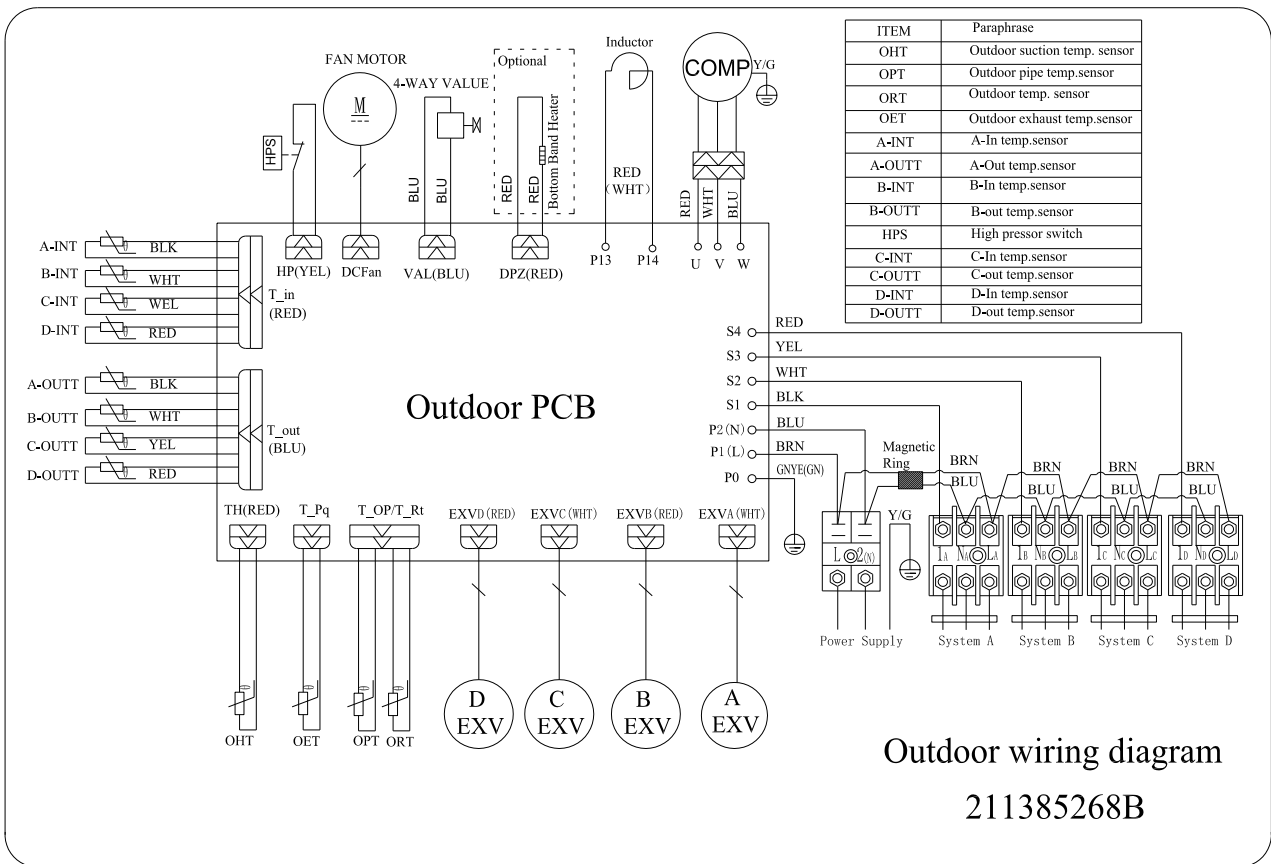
| ITEM | Paraphrase |
|---|---|
| OHT | Outdoor suction temp. sensor |
| OPT | Outdoor pipe temp.sensor |
| ORT | Outdoor temp. sensor |
| OET | Outdoor exhaust temp.sensor |
| A-INT | A-In temp.sensor |
| A-OUTT | A-Out temp.sensor |
| B-INT | B-In temp.sensor |
| B-OUTT | B-out temp.sensor |
| HPS | High pressor switch |
| C-INT | C-In temp.sensor |
| C-OUTT | C-out temp.sensor |
| D-INT | D-In temp.sensor |
| D-OUTT | D-out temp.sensor |

FAN MOTOR
M
4-WAY VALUE
Optional
Bottom Band Heater
Inductor
COMP Y/G
HPS
BLU BLU
RED RED
RED (WHT)
RED WHT BLU
HP(YEL) DCFan VAL(BLU) DPZ(RED) P13 P14 U V W

A-INT BLK
B-INT WHT
C-INT WEL
D-INT RED
T_in (RED)

A-OUTT BLK
B-OUTT WHT
C-OUTT YEL
D-OUTT RED
T_out (BLU)

Outdoor PCB

S4 RED
S3 YEL
S2 WHT
S1 BLK
P2(N) BLU
P1(L) BRN
P0 GNYE(GN)
Magnetic Ring
BRN BLU BRN BLU BRN BLU BRN BLU
Y/G
L 2(N)
1A NA LA
1B NB LB
1C NC LC
1D ND LD
Power Supply System A System B System C System D

TH(RED) T_Pq T_OP/T_Rt EXVD(RED) EXVC(WHT) EXVB(RED) EXVA(WHT)

OHT OET OPT ORT
D EXV C EXV B EXV A EXV

Outdoor wiring diagram
211385268B